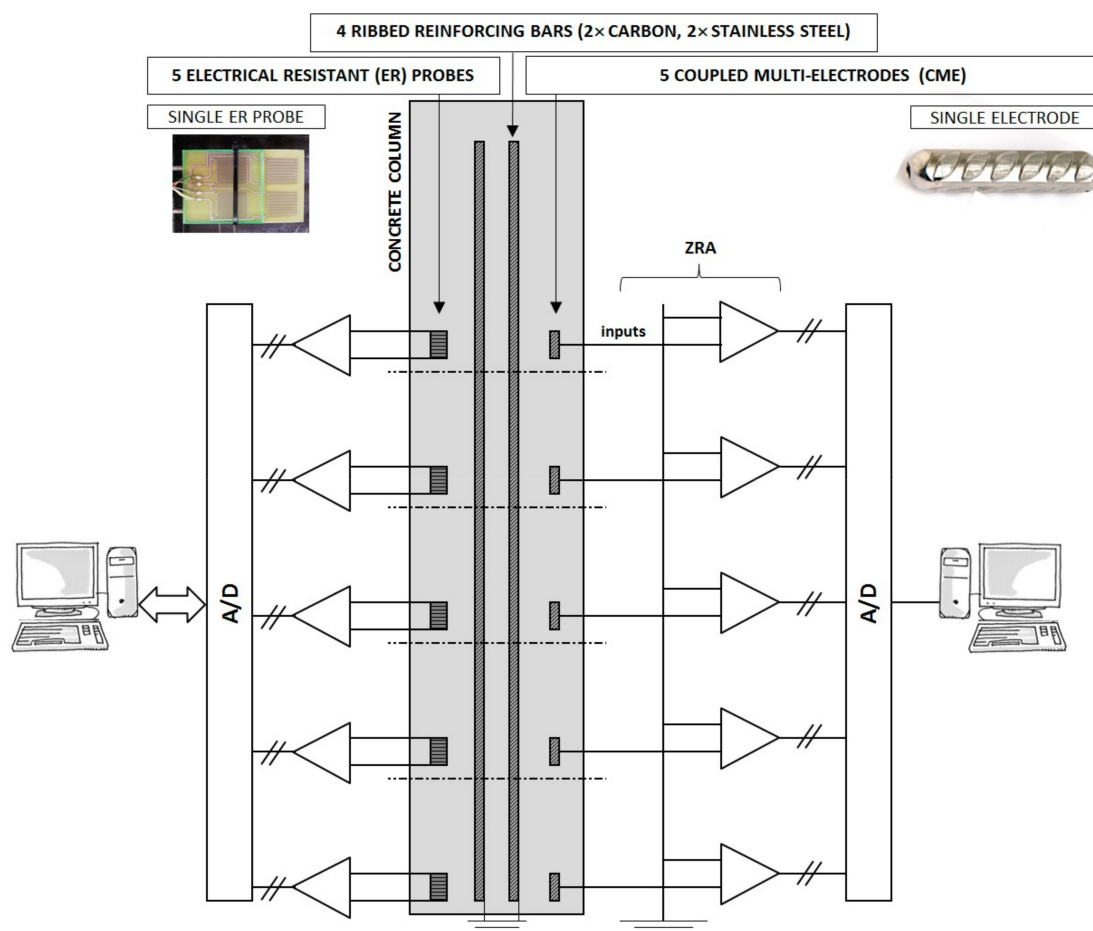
4 RIBBED REINFORCING BARS (2× CARBON, 2× STAINLESS STEEL)

5 ELECTRICAL RESISTANT (ER) PROBES

5 COUPLED MULTI-ELECTRODES (CME)

SINGLE ER PROBE

SINGLE ELECTRODE

CONCRETE COLUMN

ZRA

inputs

A/D

A/D